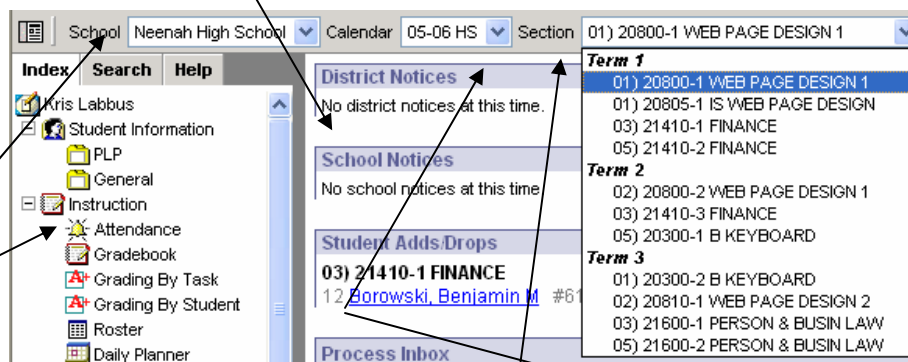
School Neenah High School Calendar 05-06 HS Section 01) 20800-1 WEB PAGE DESIGN 1

Index Search Help

Kris Labbus
Student Information
PLP
General
Instruction
Attendance
Gradebook
Grading By Task
Grading By Student
Roster
Daily Planner

District Notices
No district notices at this time.

School Notices
No school notices at this time.

Student Adds/Drops
03) 21410-1 FINANCE
12 Borowski, Benjamin M #61

Process Inbox

Term 1
01) 20800-1 WEB PAGE DESIGN 1
01) 20805-1 IS WEB PAGE DESIGN
03) 21410-1 FINANCE
05) 21410-2 FINANCE
Term 2
02) 20800-2 WEB PAGE DESIGN 1
03) 21410-3 FINANCE
05) 20300-1 B KEYBOARD
Term 3
01) 20300-2 B KEYBOARD
02) 20810-1 WEB PAGE DESIGN 2
03) 21600-1 PERSON & BUSIN LAW
05) 21600-2 PERSON & BUSIN LAW